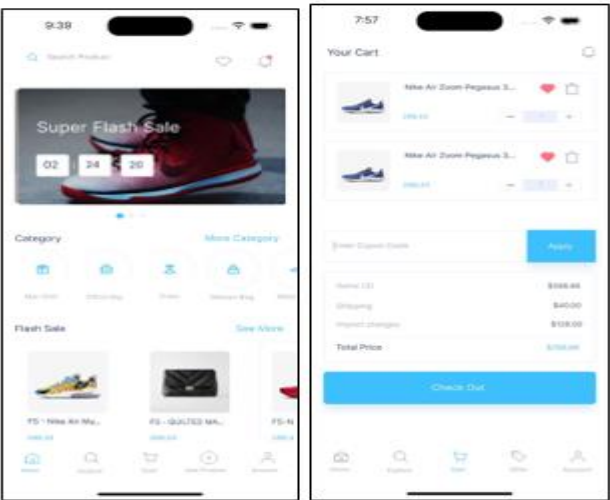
9:38

Search Product

Super Flash Sale

02 24 20

Category

More Category

Man Shirt

Office Bag

Dress

Woman Bag

Flash Sale

See More

FS - Nike Air Ma...

FS - QUILTED MA...

FS - N

Home

Explore

Cart

Sell Product

Account

7:57

Your Cart

Nike Air Zoom Pegasus 3...

Nike Air Zoom Pegasus 3...

Enter Cupon Code

Apply

Items (3)

$598.86

Shipping

$40.00

Import charges

$128.00

Total Price

$766.86

Check Out

Home

Explore

Cart

Offer

Account